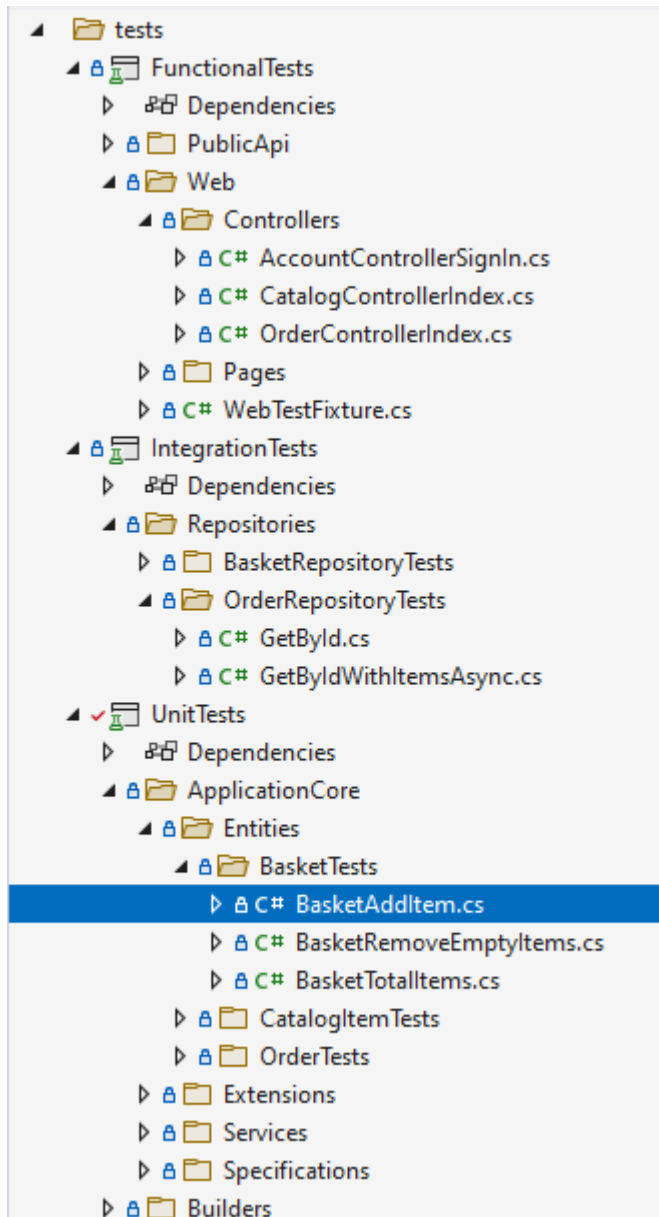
tests
FunctionalTests
Dependencies
PublicApi
Web
Controllers
C# AccountControllerSignIn.cs
C# CatalogControllerIndex.cs
C# OrderControllerIndex.cs
Pages
C# WebTestFixture.cs
IntegrationTests
Dependencies
Repositories
BasketRepositoryTests
OrderRepositoryTests
C# GetById.cs
C# GetByIdWithItemsAsync.cs
UnitTests
Dependencies
ApplicationCore
Entities
BasketTests
C# BasketAddItem.cs
C# BasketRemoveEmptyItems.cs
C# BasketTotalItems.cs
CatalogItemTests
OrderTests
Extensions
Services
Specifications
Builders